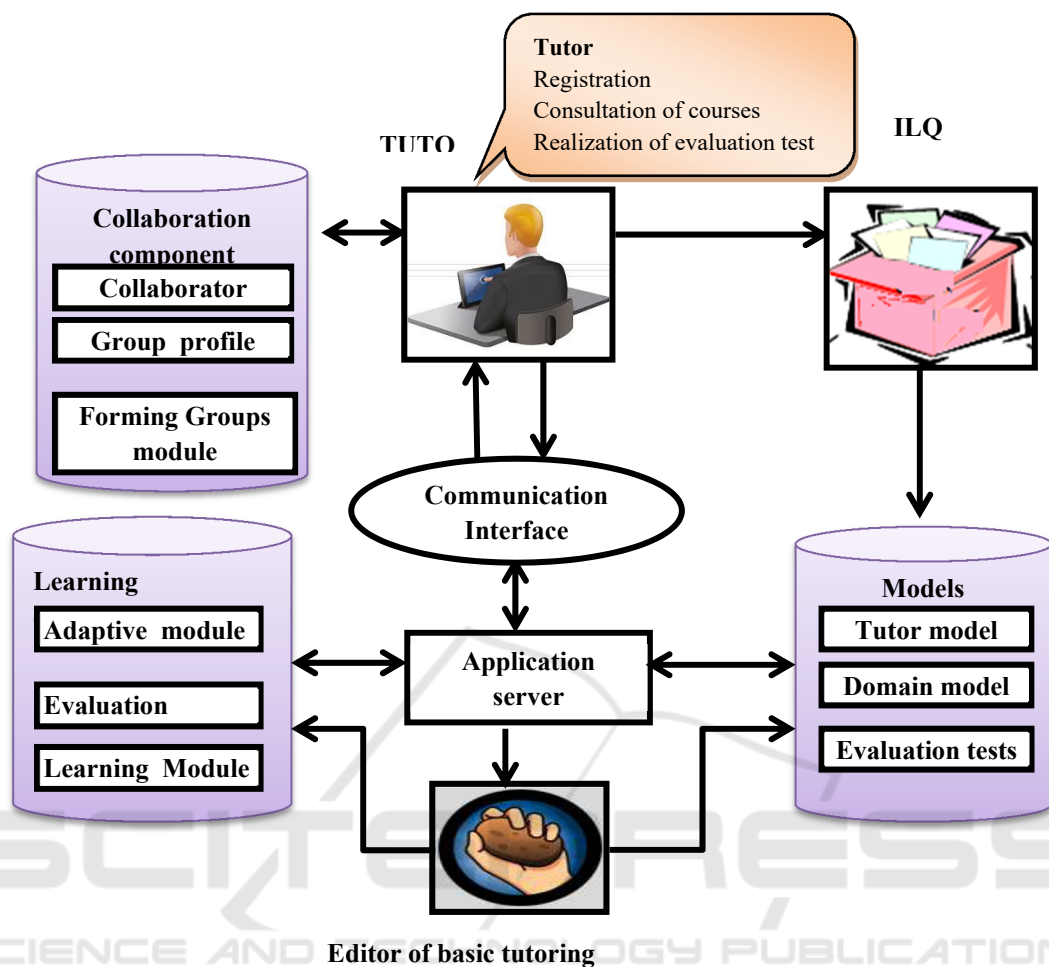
Tutor
Registration
Consultation of courses
Realization of evaluation test

TUTO

ILQ

Collaboration component
Collaborator
Group profile
Forming Groups module

Communication Interface

Learning
Adaptive module
Evaluation
Learning Module

Application server

Models
Tutor model
Domain model
Evaluation tests

SCITEPRESS
SCIENCE AND TECHNOLOGY PUBLICATIONS

Editor of basic tutoring